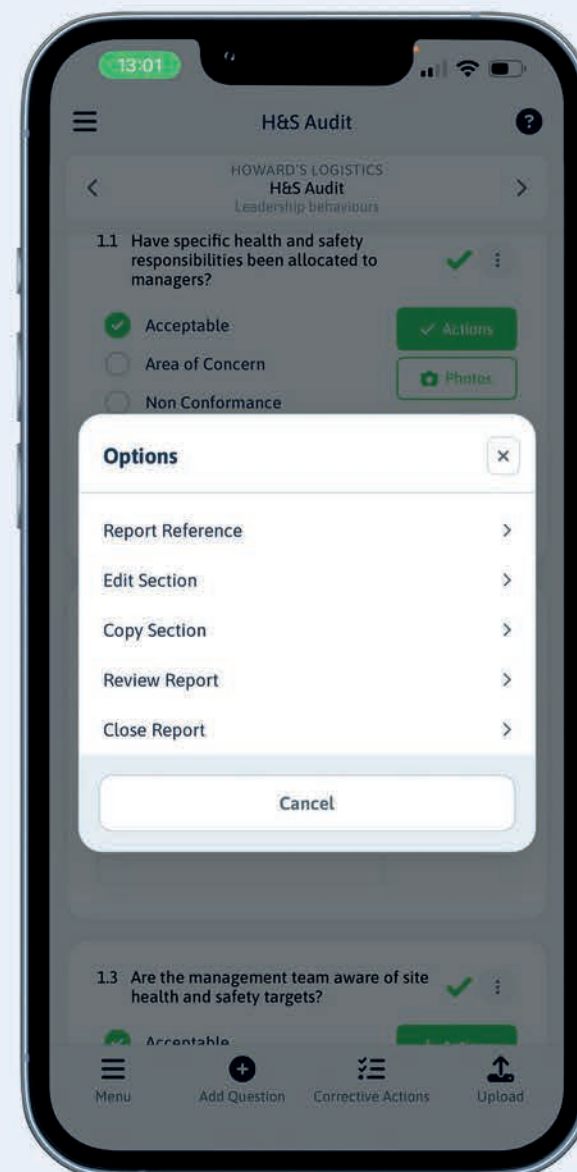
13:01

H&S Audit

HOWARD'S LOGISTICS
H&S Audit
Leadership behaviours

1.1 Have specific health and safety responsibilities been allocated to managers?

Acceptable
Area of Concern
Non Conformance

Actions
Photos

Options

Report Reference
Edit Section
Copy Section
Review Report
Close Report

Cancel

1.3 Are the management team aware of site health and safety targets?

Acceptable

Menu
Add Question
Corrective Actions
Upload